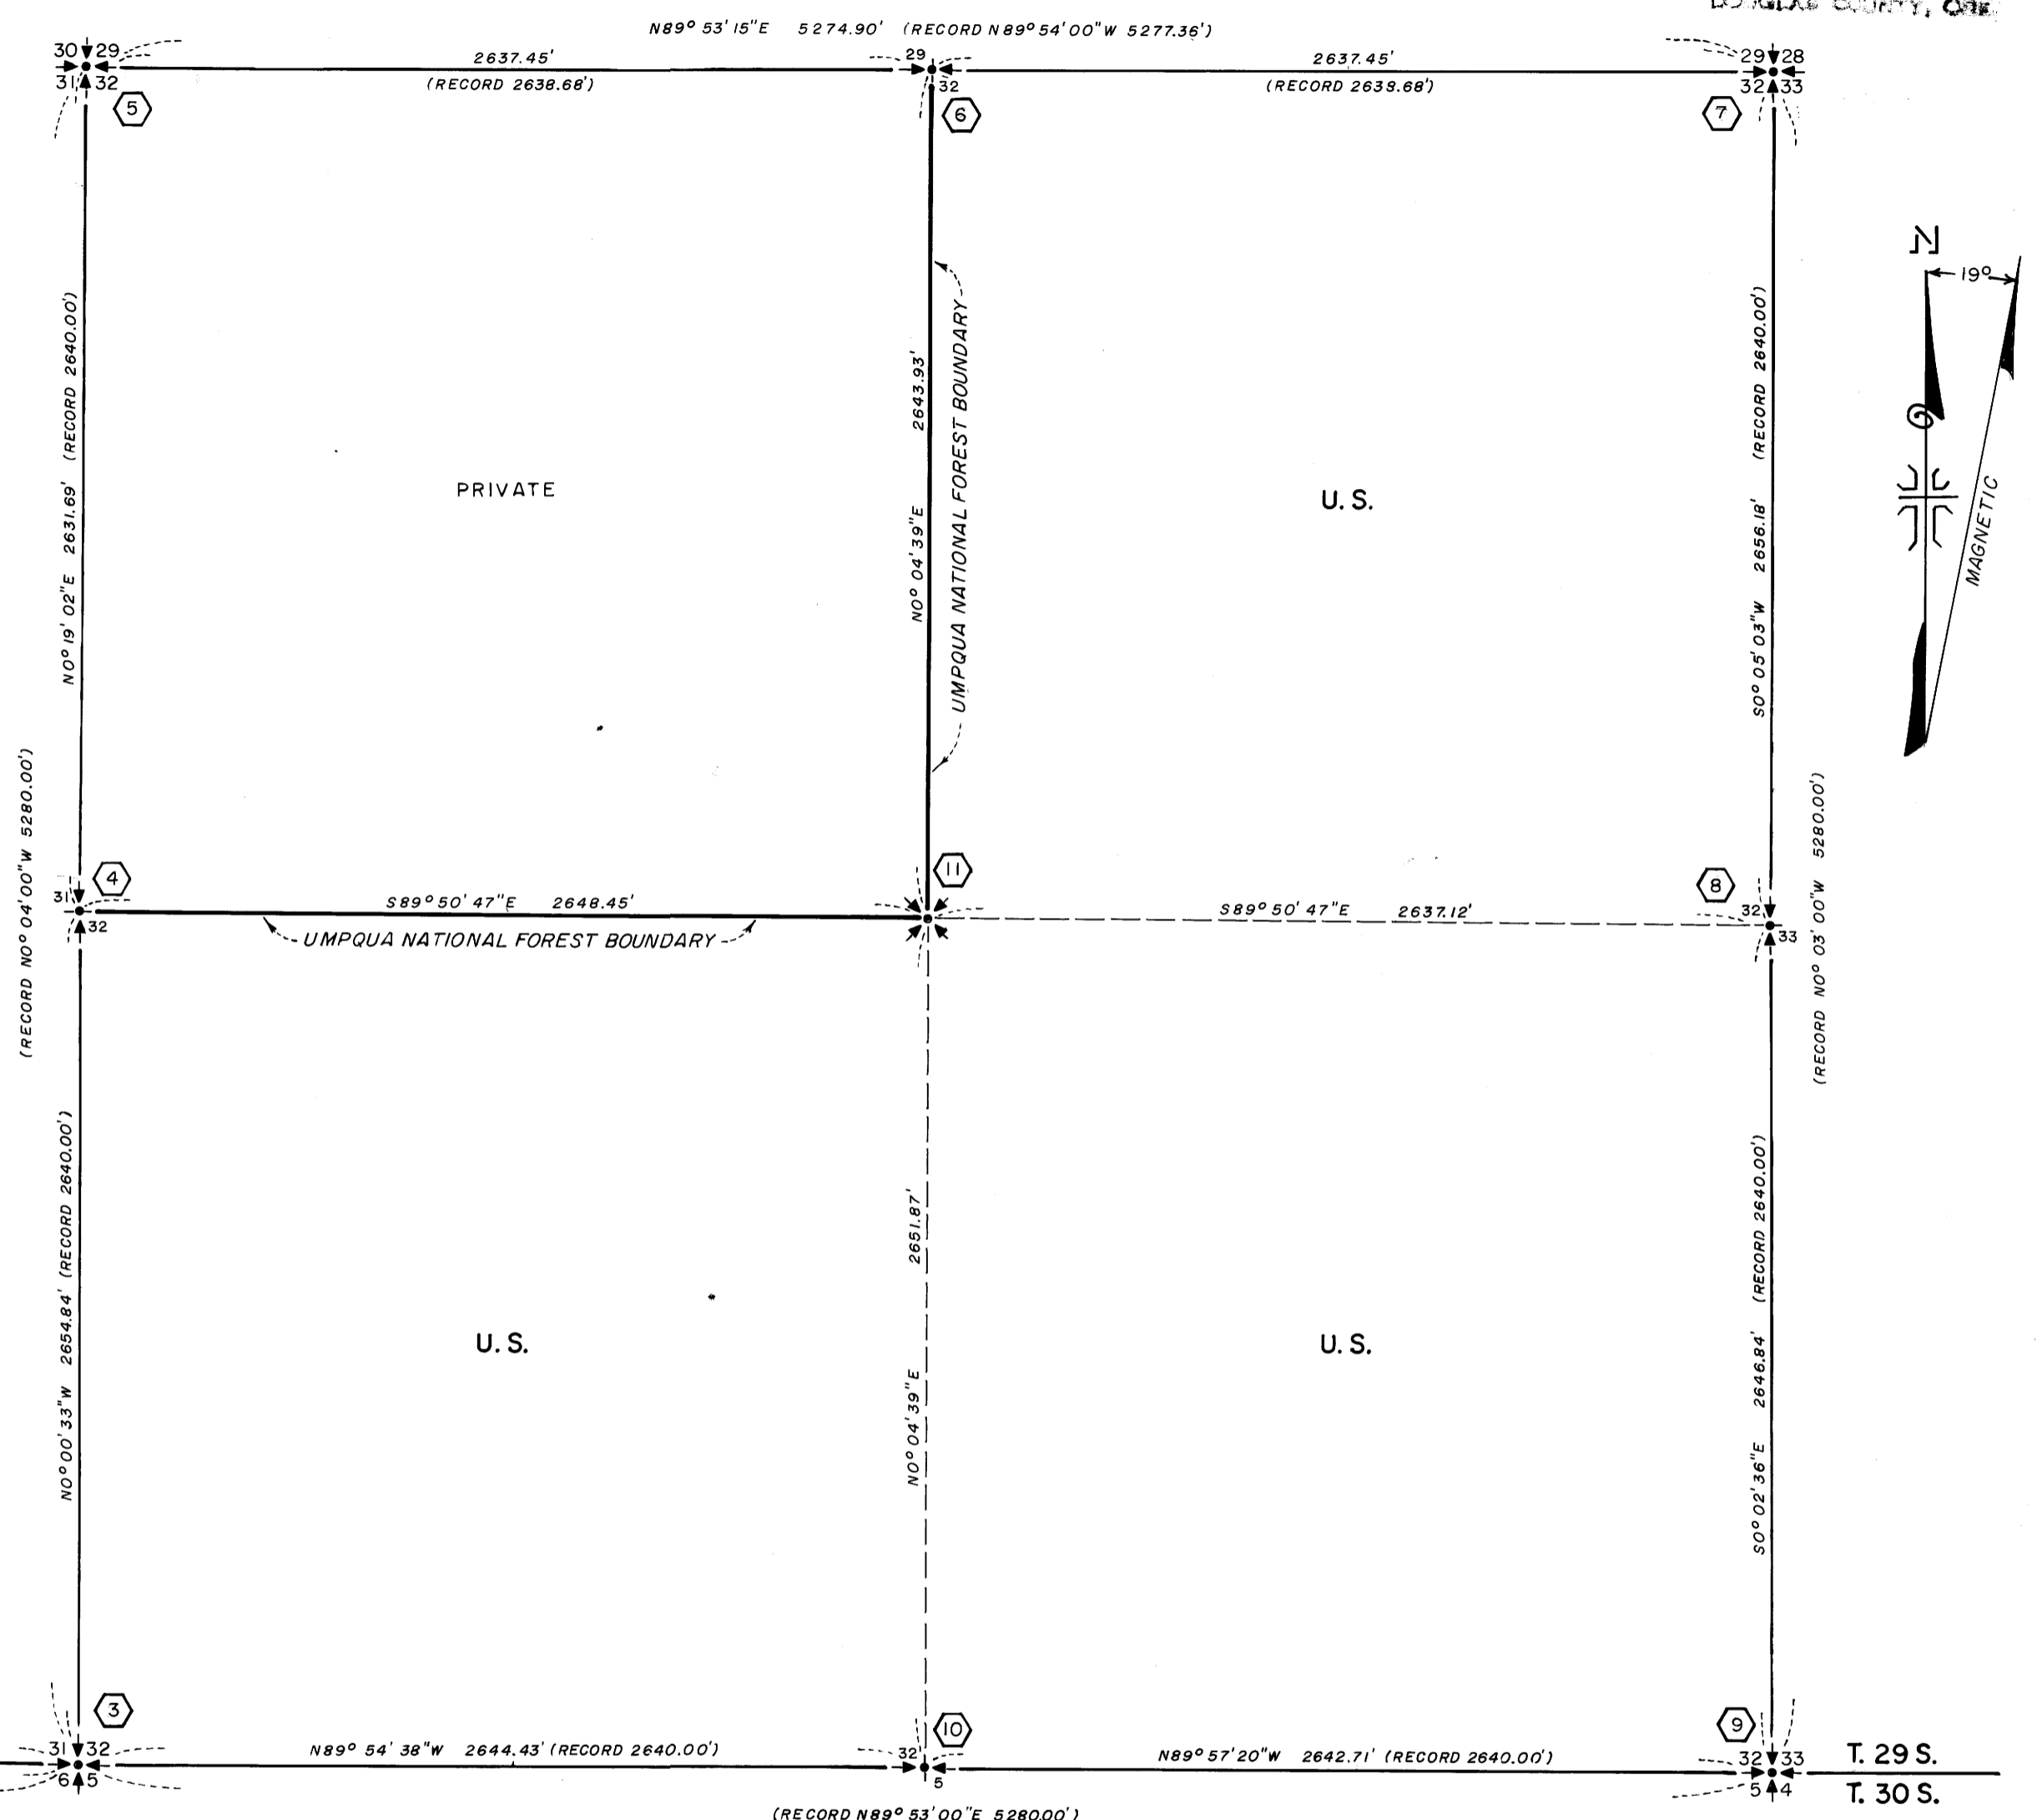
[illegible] COUNTY, ORE.

N89° 53' 15"E 5274.90' (RECORD N89° 54' 00"W 5277.36')

30 29
31 32
29
32
29 28
32 33

2637.45'
(RECORD 2638.68')

2637.45'
(RECORD 2638.68')

5
6
7

N

19°

MAGNETIC

N0° 19' 02"E 2631.69' (RECORD 2640.00')

N0° 04' 39"E 2643.93'

UMPQUA NATIONAL FOREST BOUNDARY

S0° 05' 03"W 2656.18' (RECORD 2640.00')

PRIVATE

U. S.

(RECORD N0° 04' 00"W 5280.00')

(RECORD N0° 03' 00"W 5280.00')

4
11
8

31
32
32
33

S89° 50' 47"E 2648.45'

UMPQUA NATIONAL FOREST BOUNDARY

S89° 50' 47"E 2637.12'

N0° 00' 33"W 2654.84' (RECORD 2640.00')

N0° 04' 39"E 2651.87'

S0° 02' 36"E 2646.84' (RECORD 2640.00')

U. S.

U. S.

3
10
9

31 32
6 5
32
5
32 33
5 4

N89° 54' 38"W 2644.43' (RECORD 2640.00')

N89° 57' 20"W 2642.71' (RECORD 2640.00')

T. 29 S.
T. 30 S.

(RECORD N89° 53' 00"E 5280.00')